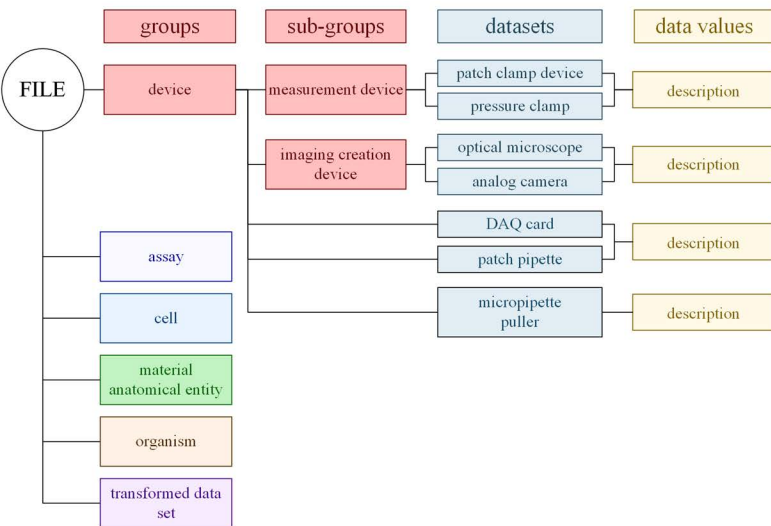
groups

sub-groups

datasets

data values

FILE

device

measurement device

patch clamp device

pressure clamp

description

imaging creation device

optical microscope

analog camera

description

DAQ card

patch pipette

description

micropipette puller

description

assay

cell

material anatomical entity

organism

transformed data set